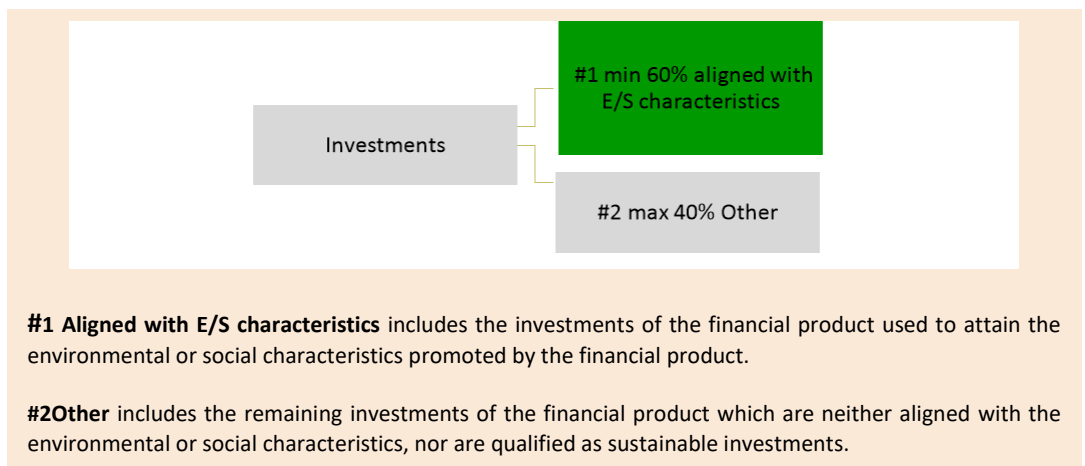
Investments

#1 min 60% aligned with E/S characteristics

#2 max 40% Other

**#1 Aligned with E/S characteristics** includes the investments of the financial product used to attain the environmental or social characteristics promoted by the financial product.

**#2Other** includes the remaining investments of the financial product which are neither aligned with the environmental or social characteristics, nor are qualified as sustainable investments.